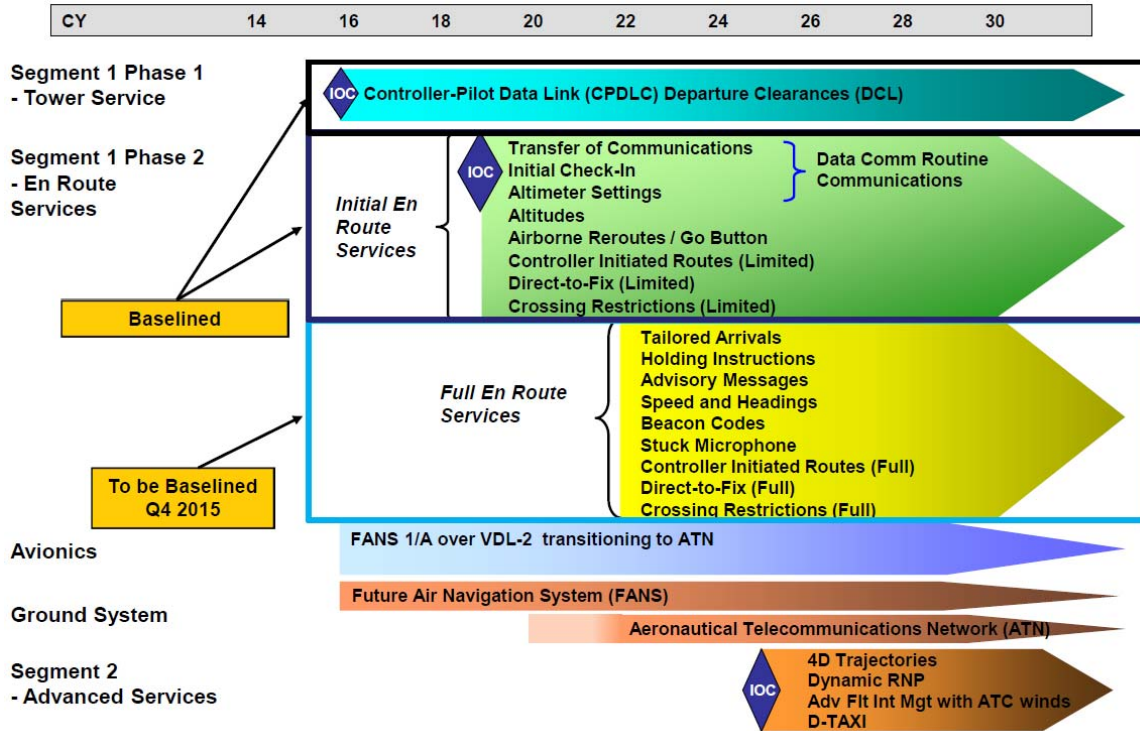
| CY | 14 | 16 | 18 | 20 | 22 | 24 | 26 | 28 | 30 |
|---|---|---|---|---|---|---|---|---|---|

Segment 1 Phase 1 - Tower Service

IOC Controller-Pilot Data Link (CPDLC) Departure Clearances (DCL)

Segment 1 Phase 2 - En Route Services

Initial En Route Services

IOC Transfer of Communications
Initial Check-In
Altimeter Settings
Data Comm Routine Communications
Altitudes
Airborne Reroutes / Go Button
Controller Initiated Routes (Limited)
Direct-to-Fix (Limited)
Crossing Restrictions (Limited)

Baselined

Full En Route Services

Tailored Arrivals
Holding Instructions
Advisory Messages
Speed and Headings
Beacon Codes
Stuck Microphone
Controller Initiated Routes (Full)
Direct-to-Fix (Full)
Crossing Restrictions (Full)

To be Baselined Q4 2015

Avionics

FANS 1/A over VDL-2 transitioning to ATN

Ground System

Future Air Navigation System (FANS)

Aeronautical Telecommunications Network (ATN)

Segment 2 - Advanced Services

IOC 4D Trajectories
Dynamic RNP
Adv Flt Int Mgt with ATC winds
D-TAXI